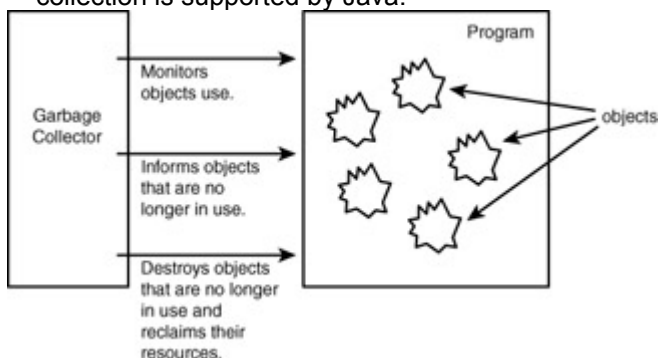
collection is supported by Java.

Garbage Collector

Monitors objects use.

Informs objects that are no longer in use.

Destroys objects that are no longer in use and reclaims their resources.

Program

objects